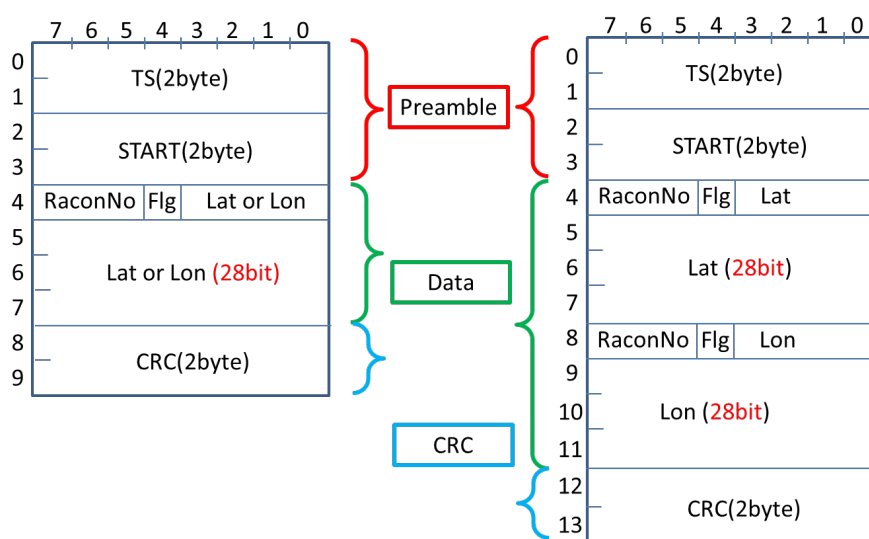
7 6 5 4 3 2 1 0

| | |
|---|---|
| 0–1 | TS(2byte) |
| 2–3 | START(2byte) |
| 4 | RaconNo, Flg, Lat or Lon |
| 5–7 | Lat or Lon (28bit) |
| 8–9 | CRC(2byte) |

Preamble

Data

CRC

7 6 5 4 3 2 1 0

| | |
|---|---|
| 0–1 | TS(2byte) |
| 2–3 | START(2byte) |
| 4 | RaconNo, Flg, Lat |
| 5–7 | Lat (28bit) |
| 8 | RaconNo, Flg, Lon |
| 9–11 | Lon (28bit) |
| 12–13 | CRC(2byte) |